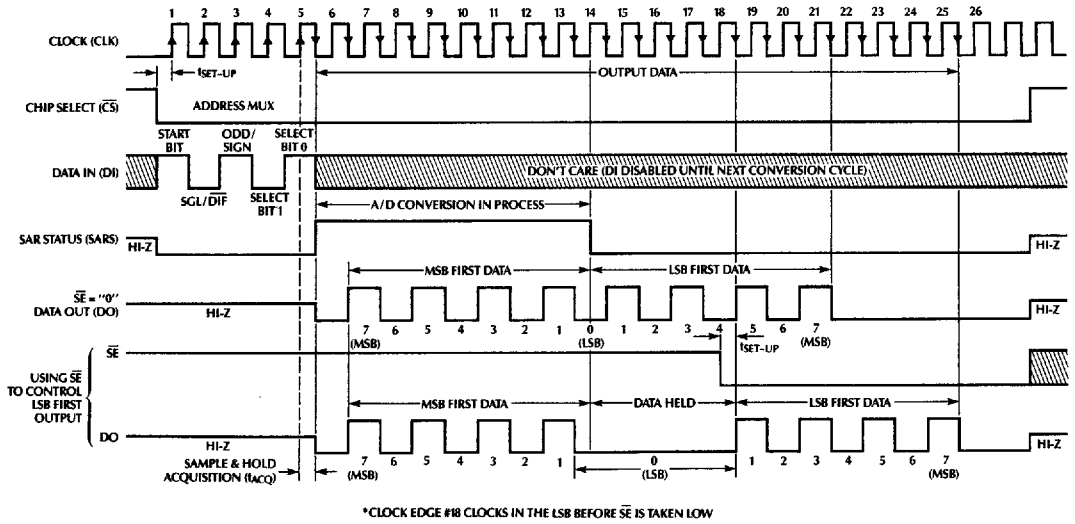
1 2 3 4 5 6 7 8 9 10 11 12 13 14 15 16 17 18 19 20 21 22 23 24 25 26

CLOCK (CLK)

$t_{SET-UP}$

OUTPUT DATA

CHIP SELECT ($\overline{CS}$)

ADDRESS MUX

START BIT

ODD/ SIGN

SELECT BIT 0

DATA IN (DI)

DON'T CARE (DI DISABLED UNTIL NEXT CONVERSION CYCLE)

SGL/$\overline{DIF}$

SELECT BIT 1

A/D CONVERSION IN PROCESS

SAR STATUS (SARS)

HI-Z

HI-Z

MSB FIRST DATA

LSB FIRST DATA

$\overline{SE}$ = "0" DATA OUT (DO)

HI-Z

HI-Z

7 (MSB) 6 5 4 3 2 1 0 (LSB) 1 2 3 4 5 6 7 (MSB)

$t_{SET-UP}$

$\overline{SE}$

USING $\overline{SE}$ TO CONTROL LSB FIRST OUTPUT

MSB FIRST DATA

DATA HELD

LSB FIRST DATA

DO

HI-Z

HI-Z

SAMPLE & HOLD ACQUISITION ($t_{ACQ}$)

7 (MSB) 6 5 4 3 2 1 0 (LSB) 1 2 3 4 5 6 7 (MSB)

*CLOCK EDGE #18 CLOCKS IN THE LSB BEFORE $\overline{SE}$ IS TAKEN LOW